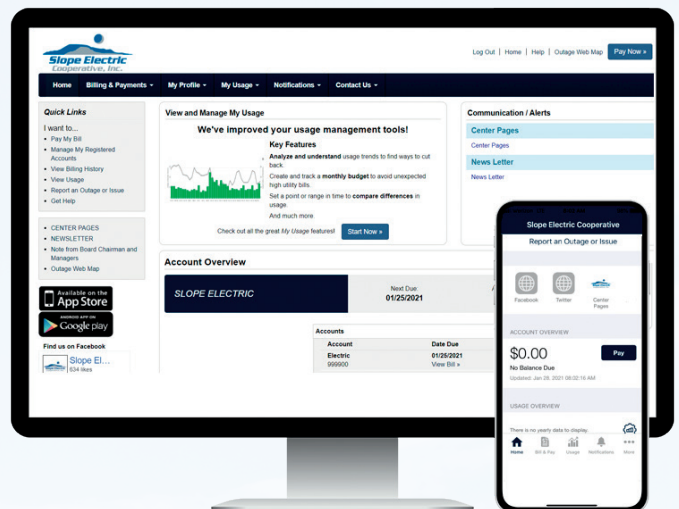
Slope Electric Cooperative, Inc.

Log Out | Home | Help | Outage Web Map Pay Now »

Home Billing & Payments My Profile My Usage Notifications Contact Us

Quick Links

I want to...

- Pay My Bill
- Manage My Registered Accounts
- View Billing History
- View Usage
- Report an Outage or Issue
- Get Help

- CENTER PAGES
- NEWSLETTER
- Note from Board Chairman and Managers
- Outage Web Map

Available on the App Store

ANDROID APP ON Google play

Find us on Facebook

Slope El...
634 likes

View and Manage My Usage

We've improved your usage management tools!

Key Features

Analyze and understand usage trends to find ways to cut back

Create and track a monthly budget to avoid unexpected high utility bills.

Set a point or range in time to compare differences in usage

And much more

Check out all the great My Usage features! Start Now »

Account Overview

SLOPE ELECTRIC

Next Due
01/25/2021

Accounts

| Account | Date Due |
|---|---|
| Electric 999900 | 01/25/2021 View Bill » |

Communication / Alerts

Center Pages

Center Pages

News Letter

News Letter

Slope Electric Cooperative

Report an Outage or Issue

Facebook Twitter Center Pages

ACCOUNT OVERVIEW

$0.00

No Balance Due

Pay

Updated: Jan 28, 2021 08:02:16 AM

USAGE OVERVIEW

There is no yearly data to display.

Home Bill & Pay Usage Notifications More